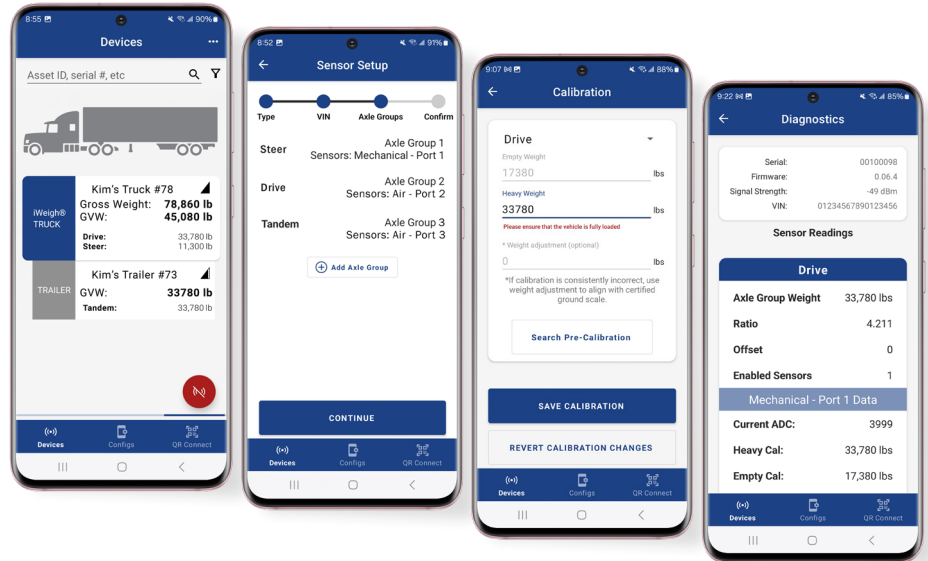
8:55 90%

Devices

Asset ID, serial #, etc

iWeigh® TRUCK

Kim's Truck #78

Gross Weight: 78,860 lb
GVW: 45,080 lb
Drive: 33,780 lb
Steer: 11,300 lb

TRAILER

Kim's Trailer #73

GVW: 33780 lb
Tandem: 33,780 lb

Devices Configs QR Connect

8:52 91%

Sensor Setup

Type VIN Axle Groups Confirm

Steer Axle Group 1 Sensors: Mechanical - Port 1

Drive Axle Group 2 Sensors: Air - Port 2

Tandem Axle Group 3 Sensors: Air - Port 3

Add Axle Group

CONTINUE

Devices Configs QR Connect

9:07 88%

Calibration

Drive

Empty Weight
17380 lbs

Heavy Weight
33780 lbs
Please ensure that the vehicle is fully loaded

* Weight adjustment (optional)
0 lbs

*If calibration is consistently incorrect, use weight adjustment to align with certified ground scale.

Search Pre-Calibration

SAVE CALIBRATION

REVERT CALIBRATION CHANGES

Devices Configs QR Connect

9:22 85%

Diagnostics

Serial: 00100098
Firmware: 0.06.4
Signal Strength: -49 dBm
VIN: 01234567890123456

Sensor Readings

Drive

Axle Group Weight 33,780 lbs
Ratio 4.211
Offset 0
Enabled Sensors 1

Mechanical - Port 1 Data

Current ADC: 3999
Heavy Cal: 33,780 lbs
Empty Cal: 17,380 lbs

Devices Configs QR Connect